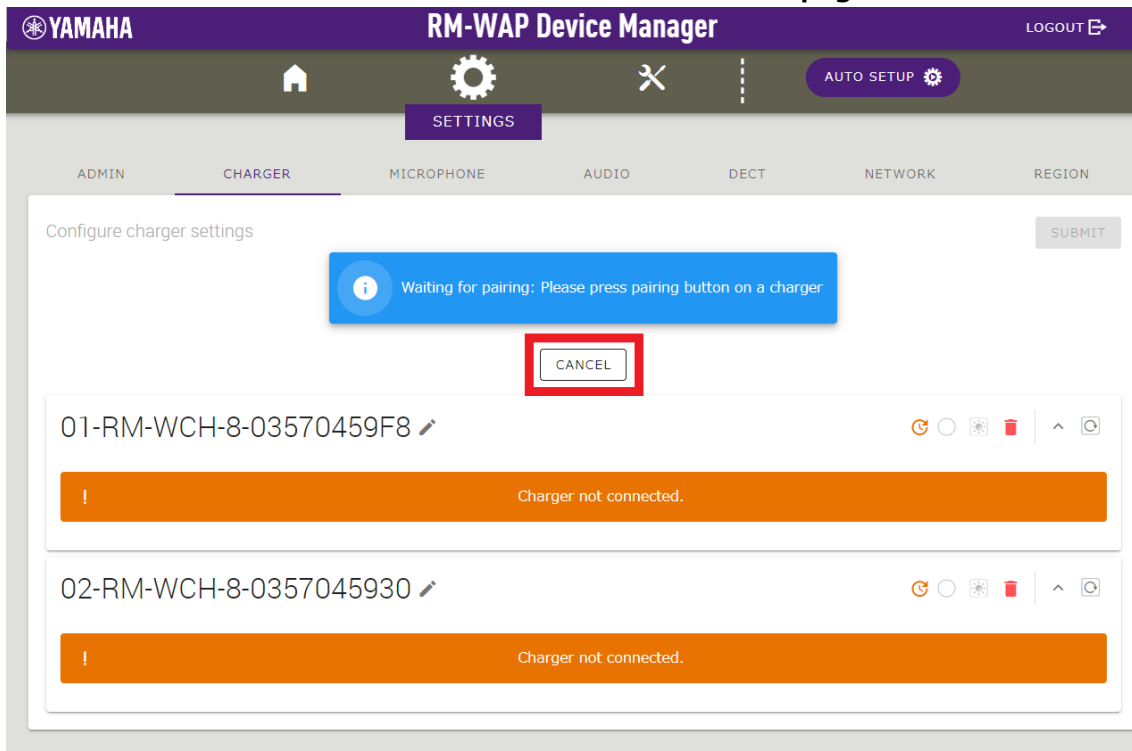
YAMAHA
RM-WAP Device Manager
LOGOUT

AUTO SETUP
SETTINGS

ADMIN
CHARGER
MICROPHONE
AUDIO
DECT
NETWORK
REGION

Configure charger settings
SUBMIT

Waiting for pairing: Please press pairing button on a charger

CANCEL

01-RM-WCH-8-03570459F8

!
Charger not connected.

02-RM-WCH-8-0357045930

!
Charger not connected.